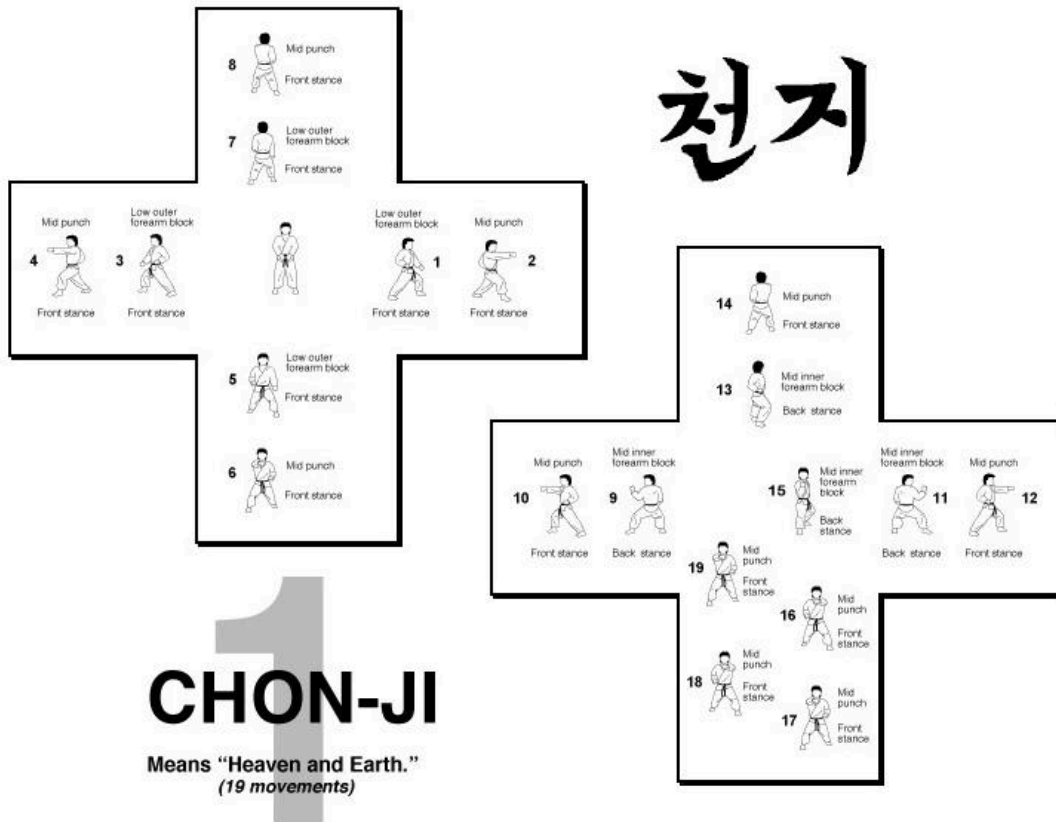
8 Mid punch
Front stance

7 Low outer forearm block
Front stance

Mid punch
4
Front stance

Low outer forearm block
3
Front stance

Low outer forearm block
1
Front stance

Mid punch
2
Front stance

5 Low outer forearm block
Front stance

6 Mid punch
Front stance

천지

14 Mid punch
Front stance

13 Mid inner forearm block
Back stance

Mid punch
10
Front stance

Mid inner forearm block
9
Back stance

15 Mid inner forearm block
Back stance

Mid inner forearm block
11
Back stance

Mid punch
12
Front stance

19 Mid punch
Front stance

16 Mid punch
Front stance

18 Mid punch
Front stance

17 Mid punch
Front stance

1

CHON-JI

Means "Heaven and Earth."
(19 movements)